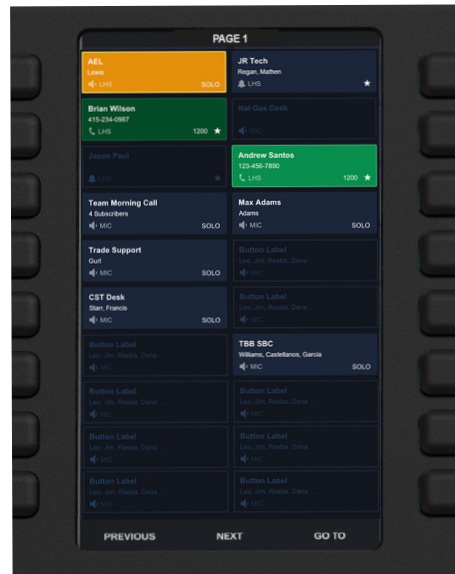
PAGE 1

AEL
Lewis
LHS SOLO

JR Tech
Regan, Mathen
LHS ★

Brian Wilson
415-234-0987
LHS 1200 ★

Nat Gas Desk
MIC

Jason Paul
LHS ★

Andrew Santos
123-456-7890
LHS 1200 ★

Team Morning Call
4 Subscribers
MIC SOLO

Max Adams
Adams
MIC SOLO

Trade Support
Gurl
MIC SOLO

Button Label
Lee, Jim, Reeba, Dana
MIC

CST Desk
Starr, Francis
MIC SOLO

Button Label
Lee, Jim, Reeba, Dana
MIC

Button Label
Lee, Jim, Reeba, Dana
MIC

TBB SBC
Williams, Castellanos, Garcia
MIC SOLO

Button Label
Lee, Jim, Reeba, Dana
MIC

Button Label
Lee, Jim, Reeba, Dana
MIC

Button Label
Lee, Jim, Reeba, Dana
MIC

Button Label
Lee, Jim, Reeba, Dana
MIC

Button Label
Lee, Jim, Reeba, Dana
MIC

Button Label
Lee, Jim, Reeba, Dana
MIC

PREVIOUS NEXT GO TO